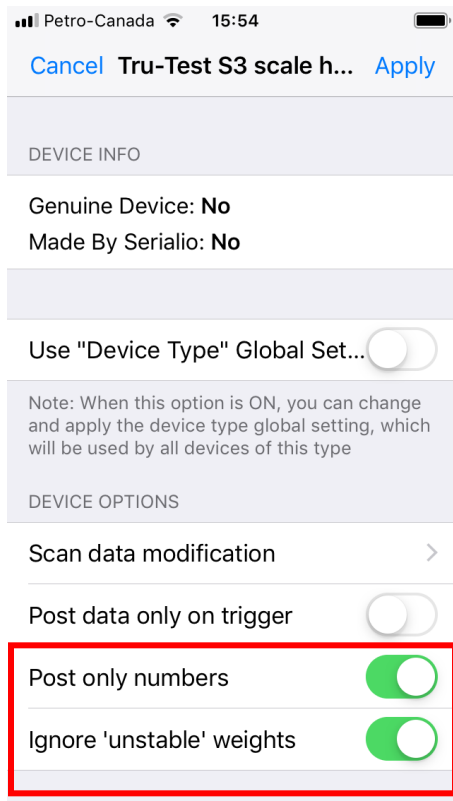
Petro-Canada 15:54

Cancel Tru-Test S3 scale h... Apply

DEVICE INFO

Genuine Device: **No**

Made By Serialio: **No**

Use "Device Type" Global Set...

Note: When this option is ON, you can change and apply the device type global setting, which will be used by all devices of this type

DEVICE OPTIONS

Scan data modification

Post data only on trigger

Post only numbers

Ignore 'unstable' weights